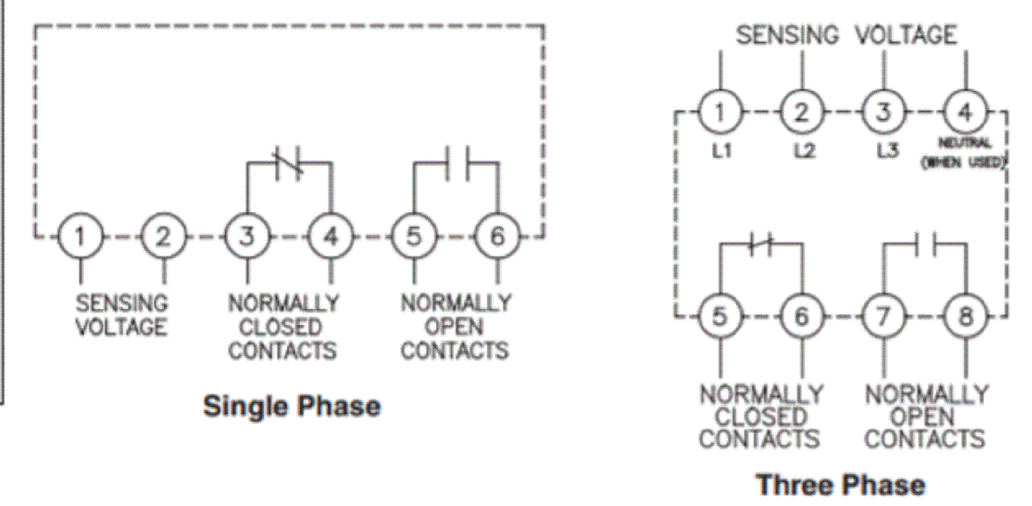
1
2
3
4
5
6
SENSING VOLTAGE
NORMALLY CLOSED CONTACTS
NORMALLY OPEN CONTACTS

Single Phase

SENSING VOLTAGE
1
2
3
4
L1
L2
L3
NEUTRAL (WHEN USED)
5
6
7
8
NORMALLY CLOSED CONTACTS
NORMALLY OPEN CONTACTS

Three Phase